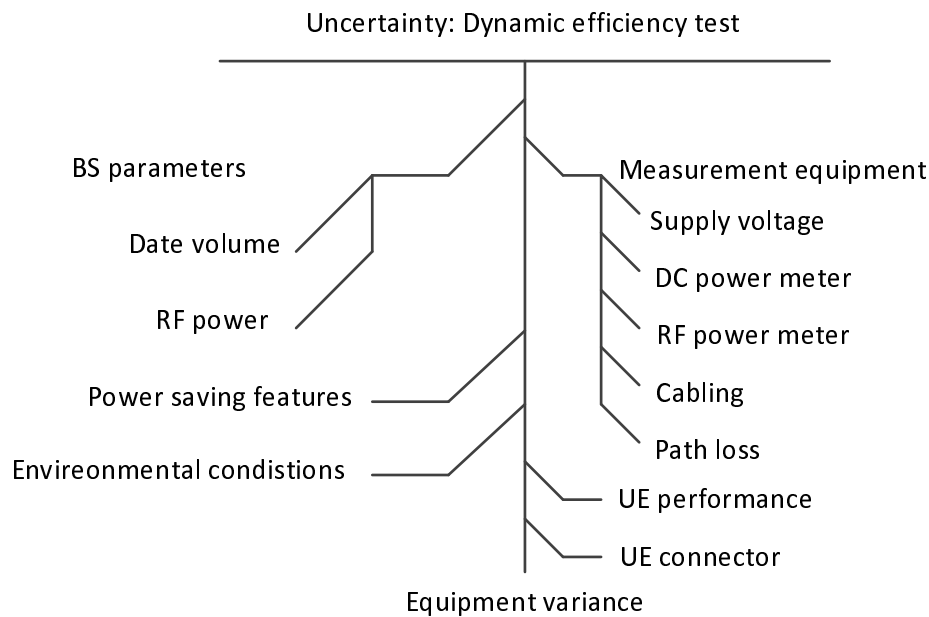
Uncertainty: Dynamic efficiency test

BS parameters

Date volume

RF power

Power saving features

Envireonmental condistions

Measurement equipment

Supply voltage

DC power meter

RF power meter

Cabling

Path loss

UE performance

UE connector

Equipment variance